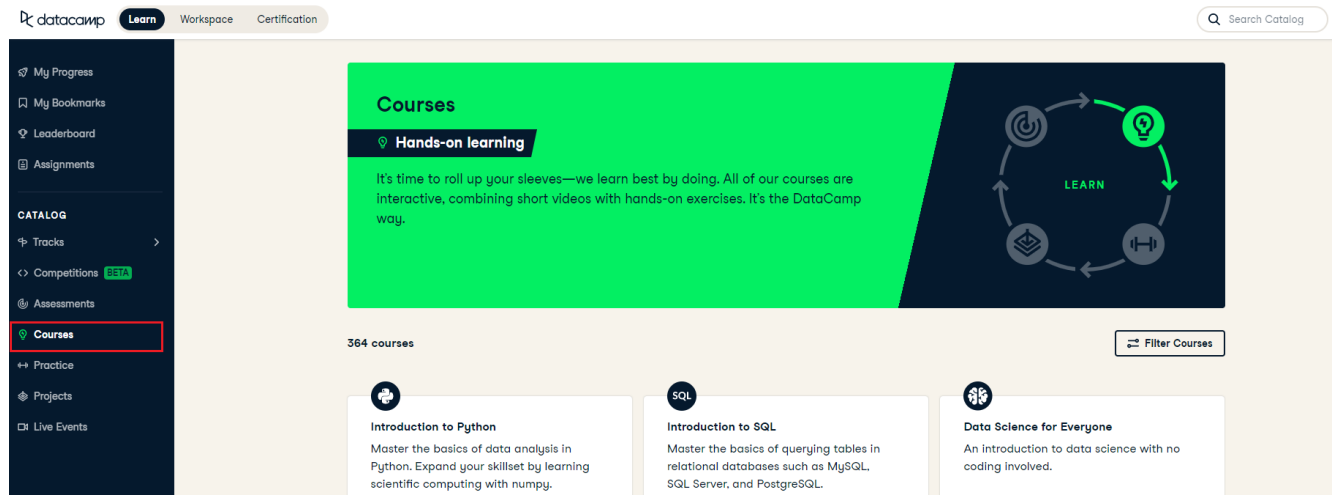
datacamp Learn Workspace Certification

Search Catalog

My Progress
My Bookmarks
Leaderboard
Assignments

CATALOG
Tracks
Competitions BETA
Assessments
Courses
Practice
Projects
Live Events

Courses

Hands-on learning

It's time to roll up your sleeves—we learn best by doing. All of our courses are interactive, combining short videos with hands-on exercises. It's the DataCamp way.

LEARN

364 courses

Filter Courses

Introduction to Python
Master the basics of data analysis in Python. Expand your skillset by learning scientific computing with numpy.

SQL
Introduction to SQL
Master the basics of querying tables in relational databases such as MySQL, SQL Server, and PostgreSQL.

Data Science for Everyone
An introduction to data science with no coding involved.